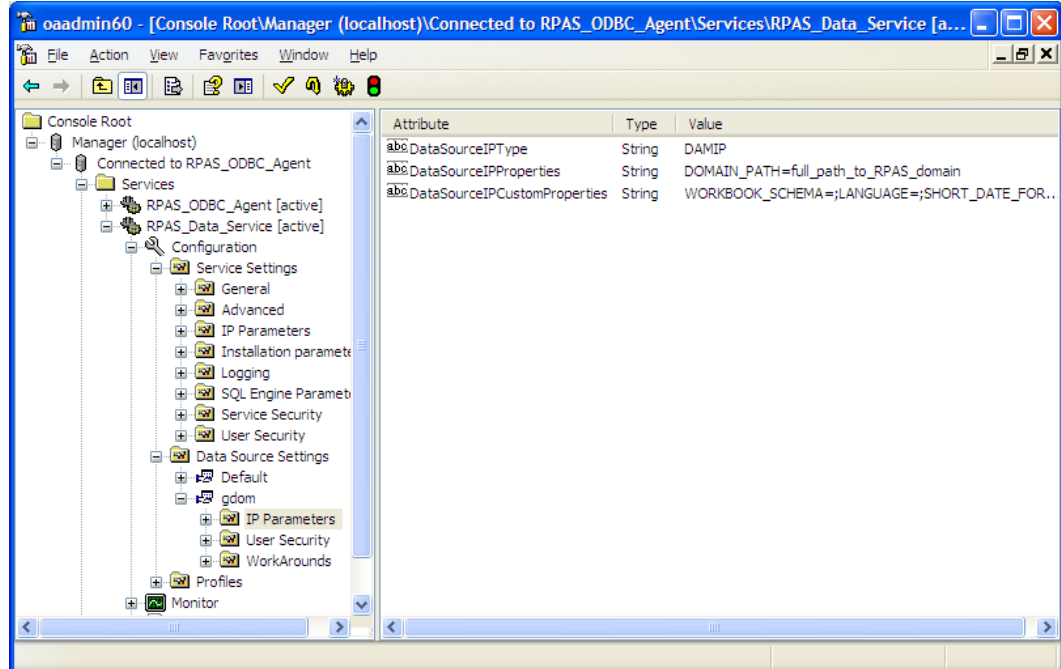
oaadmin60 - [Console Root\Manager (localhost)\Connected to RPAS_ODBC_Agent\Services\RPAS_Data_Service [a...

File Action View Favorites Window Help

Console Root
Manager (localhost)
Connected to RPAS_ODBC_Agent
Services
RPAS_ODBC_Agent [active]
RPAS_Data_Service [active]
Configuration
Service Settings
General
Advanced
IP Parameters
Installation paramete
Logging
SQL Engine Paramet
Service Security
User Security
Data Source Settings
Default
gdom
IP Parameters
User Security
WorkArounds
Profiles
Monitor

| Attribute | Type | Value |
|---|---|---|
| DataSourceIPType | String | DAMIP |
| DataSourceIPProperties | String | DOMAIN_PATH=full_path_to_RPAS_domain |
| DataSourceIPCustomProperties | String | WORKBOOK_SCHEMA=;LANGUAGE=;SHORT_DATE_FOR... |